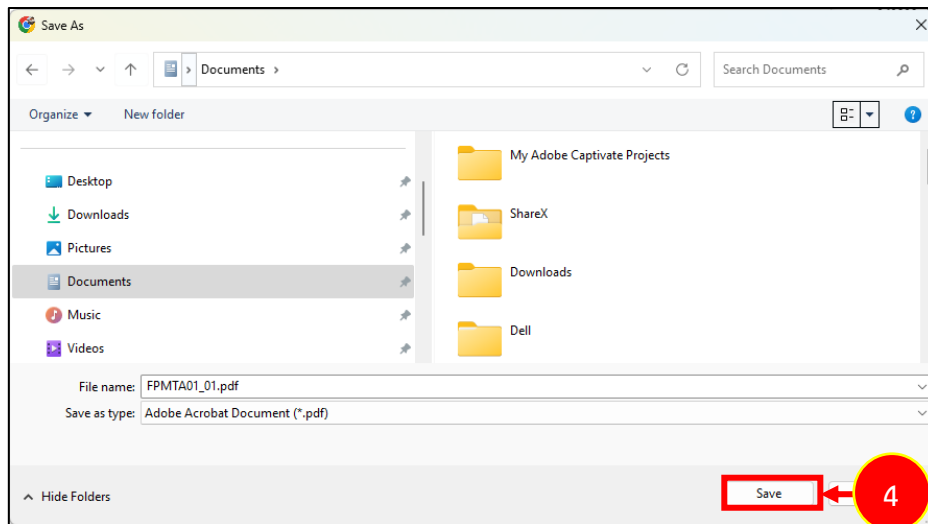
Save As

Documents

Search Documents

Organize

New folder

Desktop

Downloads

Pictures

Documents

Music

Videos

My Adobe Captivate Projects

ShareX

Downloads

Dell

File name: FPMTA01_01.pdf

Save as type: Adobe Acrobat Document (*.pdf)

Hide Folders

Save

4